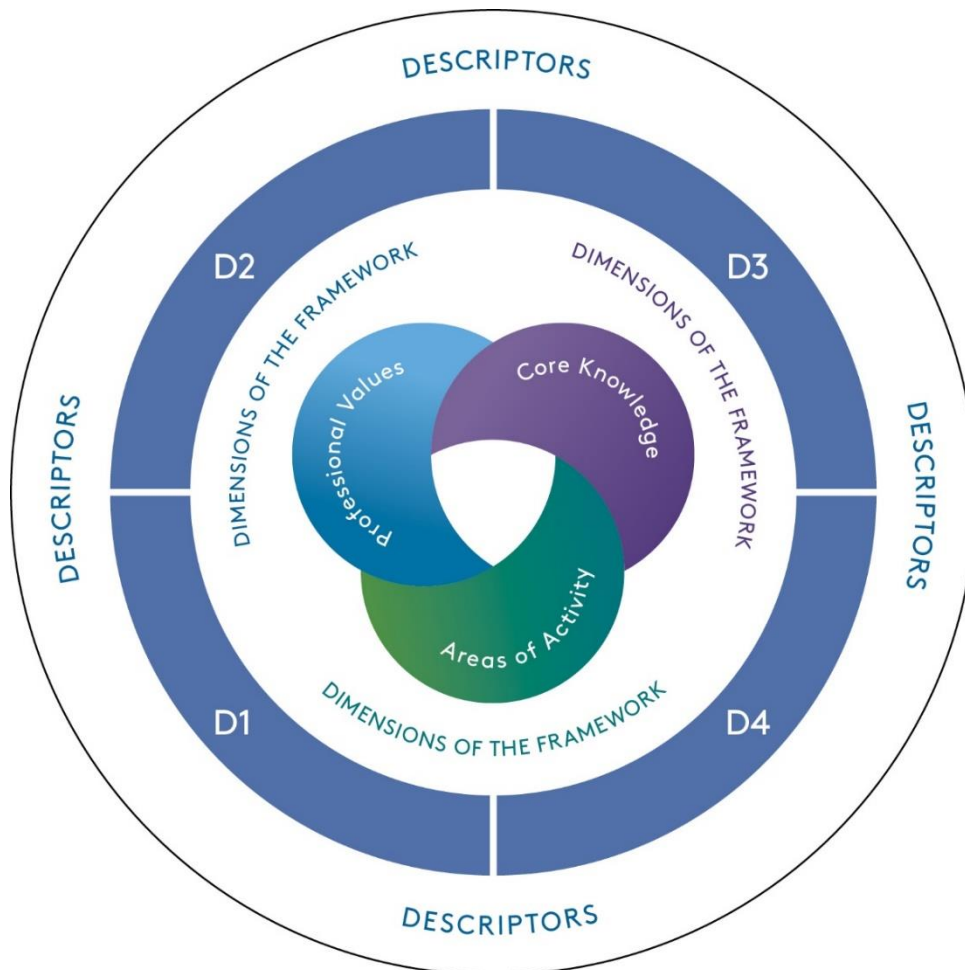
DESCRIPTORS

DESCRIPTORS

DESCRIPTORS

DESCRIPTORS

D2

D3

D1

D4

DIMENSIONS OF THE FRAMEWORK

DIMENSIONS OF THE FRAMEWORK

DIMENSIONS OF THE FRAMEWORK

Professional Values

Core Knowledge

Areas of Activity